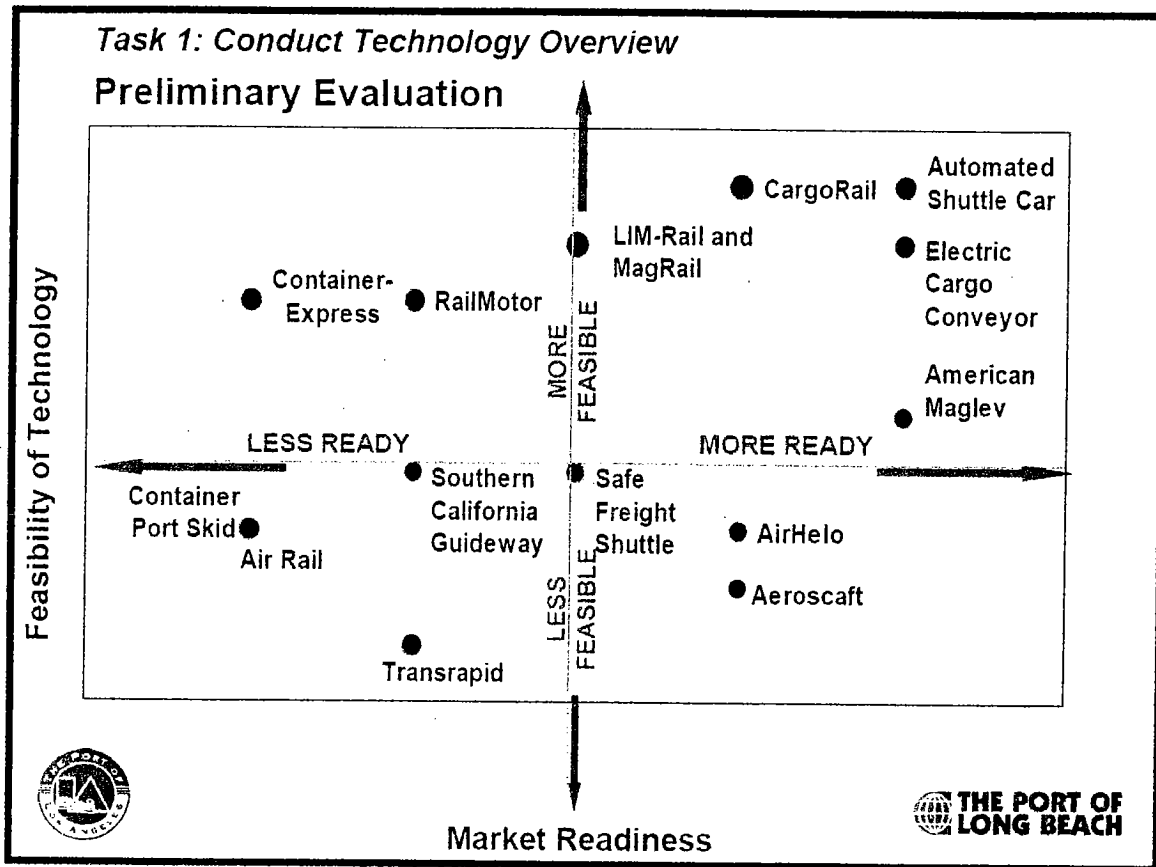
Task 1: Conduct Technology Overview

Preliminary Evaluation

Feasibility of Technology

CargoRail

Automated Shuttle Car

LIM-Rail and MagRail

Electric Cargo Conveyor

Container-Express

RailMotor

MORE FEASIBLE

American Maglev

LESS READY

MORE READY

Container Port Skid

Air Rail

Southern California Guideway

Safe Freight Shuttle

AirHelo

Aeroscaft

LESS FEASIBLE

Transrapid

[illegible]

THE PORT OF LONG BEACH

Market Readiness